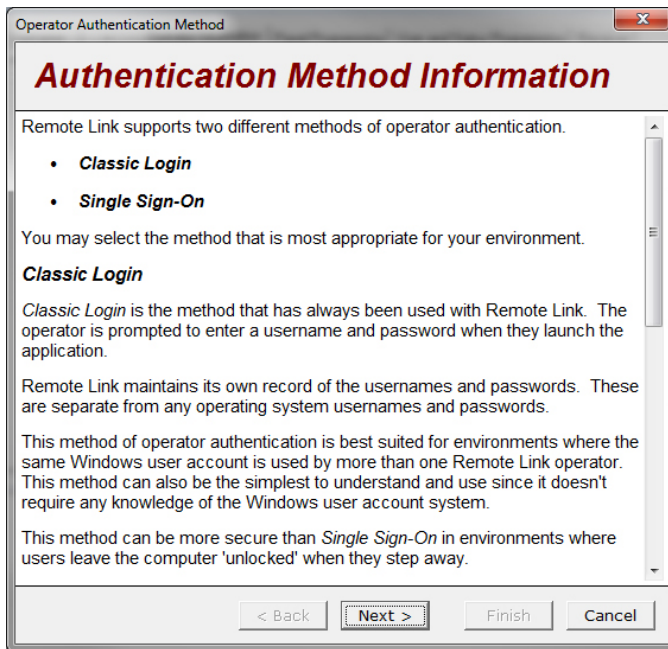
Operator Authentication Method

Authentication Method Information

Remote Link supports two different methods of operator authentication.

- Classic Login
- Single Sign-On

You may select the method that is most appropriate for your environment.

Classic Login

Classic Login is the method that has always been used with Remote Link. The operator is prompted to enter a username and password when they launch the application.

Remote Link maintains its own record of the usernames and passwords. These are separate from any operating system usernames and passwords.

This method of operator authentication is best suited for environments where the same Windows user account is used by more than one Remote Link operator. This method can also be the simplest to understand and use since it doesn't require any knowledge of the Windows user account system.

This method can be more secure than Single Sign-On in environments where users leave the computer 'unlocked' when they step away.

< Back Next > Finish Cancel